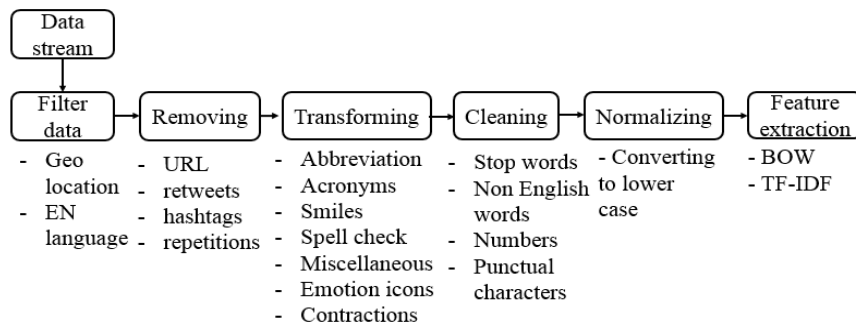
Data stream

Filter data
- Geo location
- EN language

Removing
- URL
- retweets
- hashtags
- repetitions

Transforming
- Abbreviation
- Acronyms
- Smiles
- Spell check
- Miscellaneous
- Emotion icons
- Contractions

Cleaning
- Stop words
- Non English words
- Numbers
- Punctual characters

Normalizing
- Converting to lower case

Feature extraction
- BOW
- TF-IDF